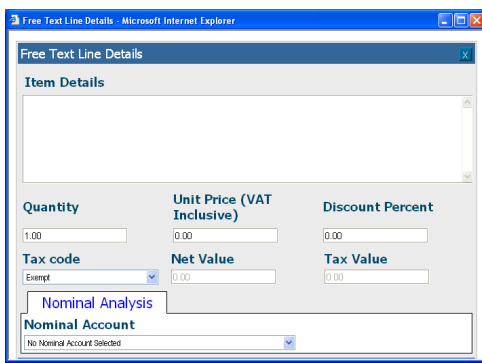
Free Text Line Details - Microsoft Internet Explorer

Free Text Line Details

X

Item Details

Quantity

Unit Price (VAT Inclusive)

Discount Percent

1.00

0.00

0.00

Tax code

Net Value

Tax Value

Exempt

0.00

0.00

Nominal Analysis

Nominal Account

No Nominal Account Selected